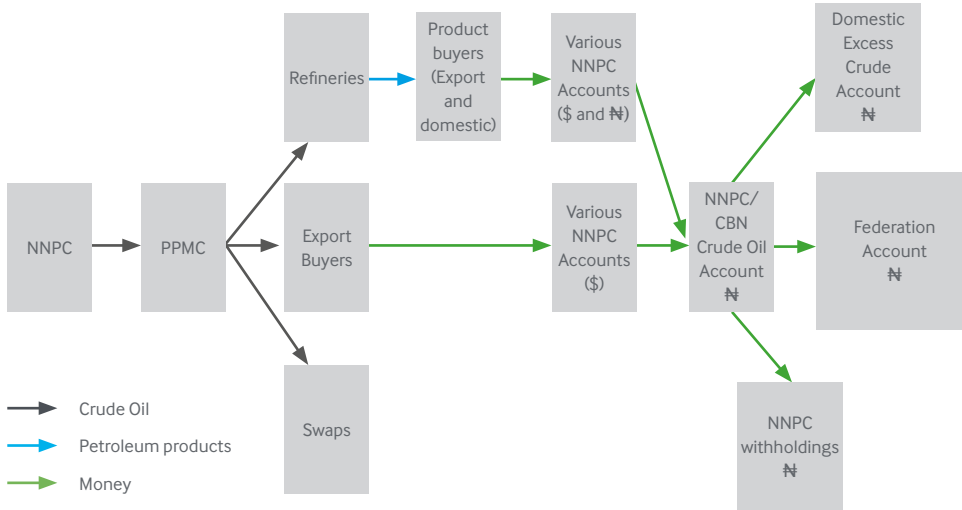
NNPC

PPMC

Refineries

Export Buyers

Swaps

Product buyers (Export and domestic)

Various NNPC Accounts ($ and ₦)

Various NNPC Accounts ($)

NNPC/ CBN Crude Oil Account ₦

Domestic Excess Crude Account ₦

Federation Account ₦

NNPC withholdings ₦

Crude Oil

Petroleum products

Money